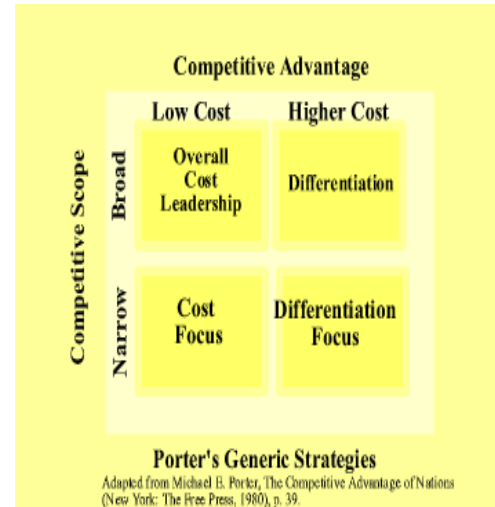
Competitive Advantage

Competitive Scope

|  | Low Cost | Higher Cost |
|---|---|---|
| Broad | Overall Cost Leadership | Differentiation |
| Narrow | Cost Focus | Differentiation Focus |

Porter's Generic Strategies

Adapted from Michael E. Porter, The Competitive Advantage of Nations (New York: The Free Press, 1980), p. 39.